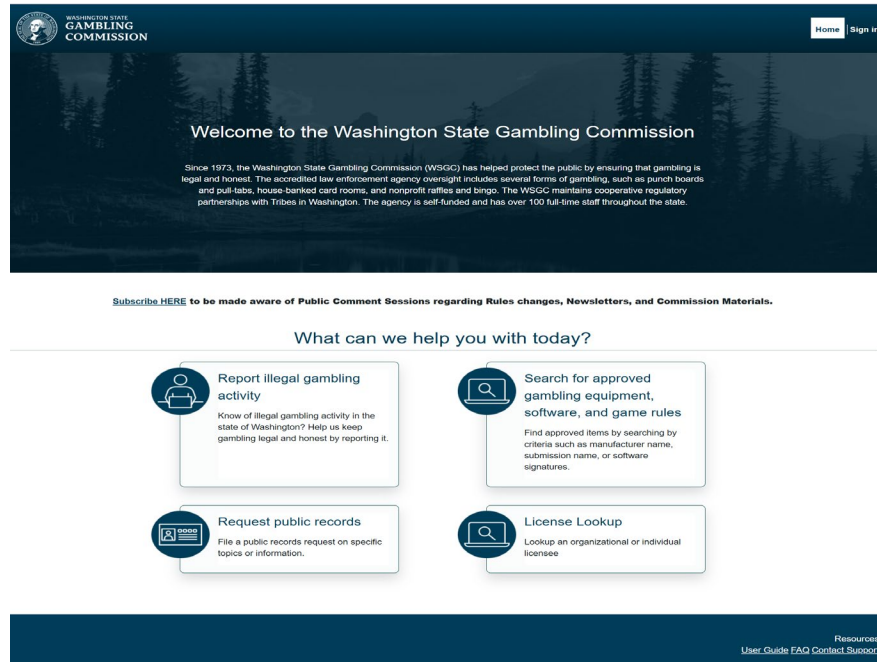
WASHINGTON STATE
GAMBLING
COMMISSION

Home | Sign in

Welcome to the Washington State Gambling Commission

Since 1973, the Washington State Gambling Commission (WSGC) has helped protect the public by ensuring that gambling is legal and honest. The accredited law enforcement agency oversight includes several forms of gambling, such as punch boards and pull-tabs, house-banked card rooms, and nonprofit raffles and bingo. The WSGC maintains cooperative regulatory partnerships with Tribes in Washington. The agency is self-funded and has over 100 full-time staff throughout the state.

Subscribe HERE to be made aware of Public Comment Sessions regarding Rules changes, Newsletters, and Commission Materials.

What can we help you with today?

Report illegal gambling activity
Know of illegal gambling activity in the state of Washington? Help us keep gambling legal and honest by reporting it.

Search for approved gambling equipment, software, and game rules
Find approved items by searching by criteria such as manufacturer name, submission name, or software signatures.

Request public records
File a public records request on specific topics or information.

License Lookup
Lookup an organizational or individual licensee

Resources
User Guide FAQ Contact Suppor